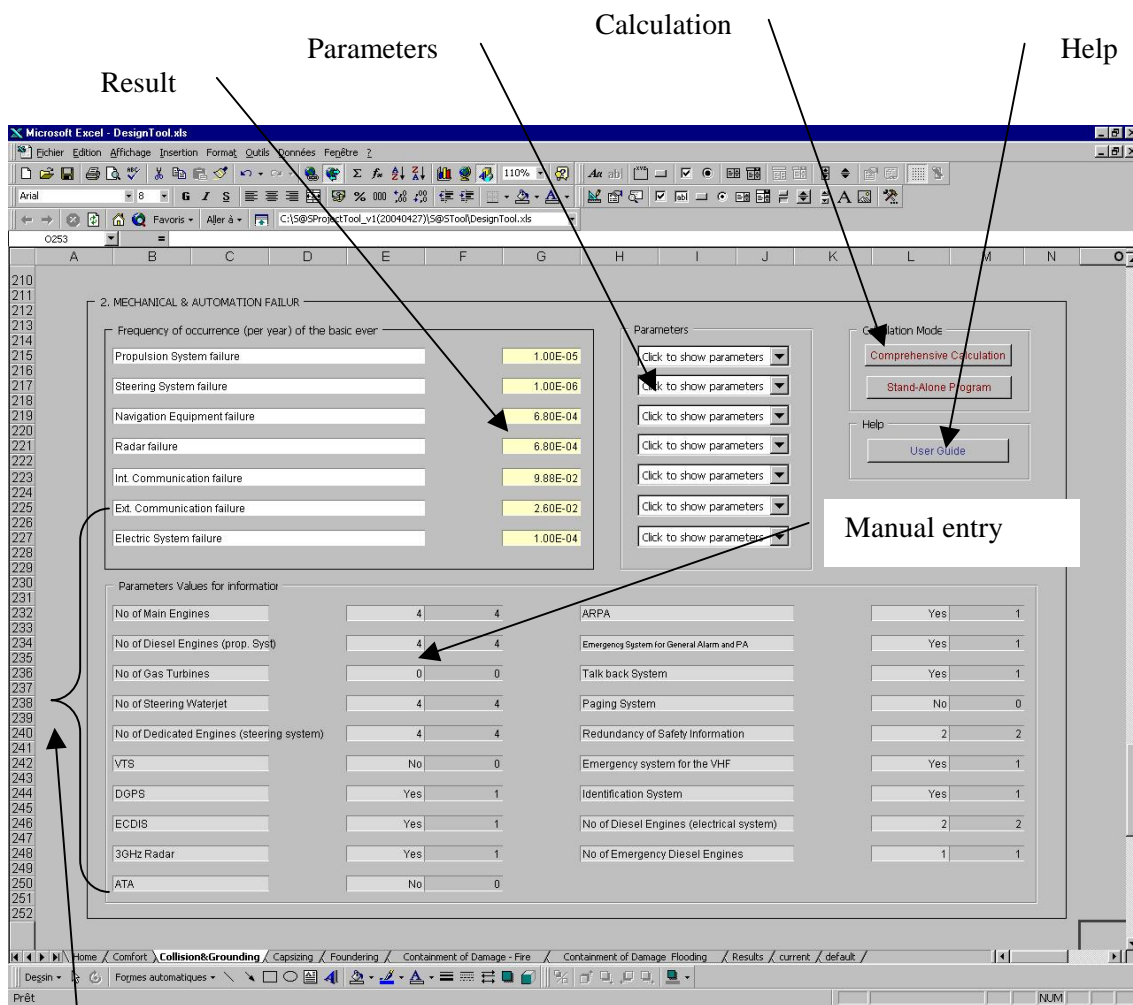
Calculation

Parameters

Help

Result

Microsoft Excel - DesignTool.xls

Fichier Edition Affichage Insertion Format Outils Données Fenêtre ?

110%

Arial 8 G I S % 000

Favoris Aller à C:\S@SProjectTool_v1(20040427)\S@STool\DesignTool.xls

O253 =

A B C D E F G H I J K L M N O

2. MECHANICAL & AUTOMATION FAILUR

Frequency of occurrence (per year) of the basic ever

| Propulsion System failure | 1.00E-05 |
|---|---|
| Steering System failure | 1.00E-06 |
| Navigation Equipment failure | 6.80E-04 |
| Radar failure | 6.80E-04 |
| Int. Communication failure | 9.88E-02 |
| Ext. Communication failure | 2.60E-02 |
| Electric System failure | 1.00E-04 |

Parameters

Click to show parameters
Click to show parameters
Click to show parameters
Click to show parameters
Click to show parameters
Click to show parameters
Click to show parameters

Calculation Mode

Comprehensive Calculation

Stand-Alone Program

Help

User Guide

Manual entry

Parameters Values for informatior

| No of Main Engines | 4 | 4 | ARPA | Yes | 1 |
|---|---|---|---|---|---|
| No of Diesel Engines (prop. Syst) | 4 | 4 | Emergency System for General Alarm and PA | Yes | 1 |
| No of Gas Turbines | 0 | 0 | Talk back System | Yes | 1 |
| No of Steering Waterjet | 4 | 4 | Paging System | No | 0 |
| No of Dedicated Engines (steering system) | 4 | 4 | Redundancy of Safety Information | 2 | 2 |
| VTS | No | 0 | Emergency system for the VHF | Yes | 1 |
| DGPS | Yes | 1 | Identification System | Yes | 1 |
| ECDIS | Yes | 1 | No of Diesel Engines (electrical system) | 2 | 2 |
| 3GHz Radar | Yes | 1 | No of Emergency Diesel Engines | 1 | 1 |
| ATA | No | 0 | | | |

210 211 212 213 214 215 216 217 218 219 220 221 222 223 224 225 226 227 228 229 230 231 232 233 234 235 236 237 238 239 240 241 242 243 244 245 246 247 248 249 250 251 252

Home / Comfort / Collision&Grounding / Capsizing / Foundering / Containment of Damage - Fire / Containment of Damage Flooding / Results / current / default

Dessin Formes automatiques

Prêt NUM